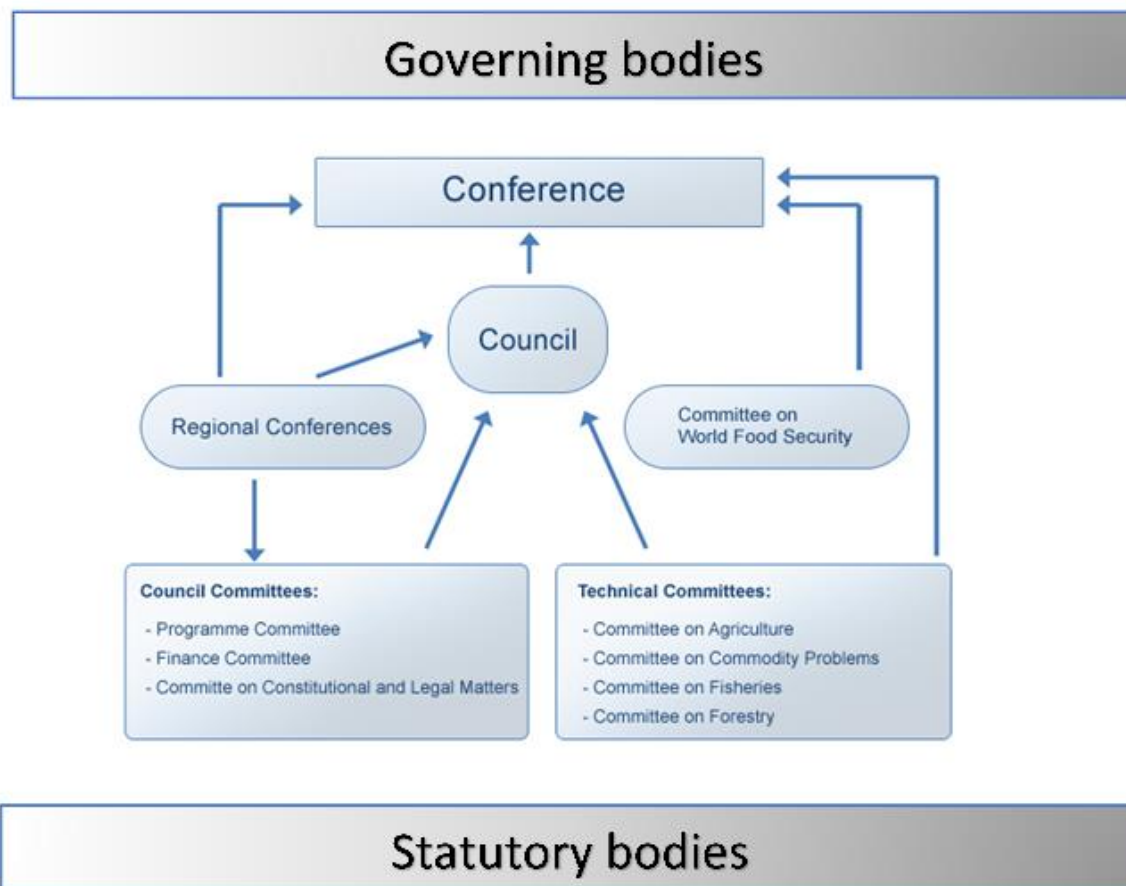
Governing bodies

Conference

Council

Regional Conferences

Committee on World Food Security

Council Committees:
- Programme Committee
- Finance Committee
- Committe on Constitutional and Legal Matters

Technical Committees:
- Committee on Agriculture
- Committee on Commodity Problems
- Committee on Fisheries
- Committee on Forestry

Statutory bodies